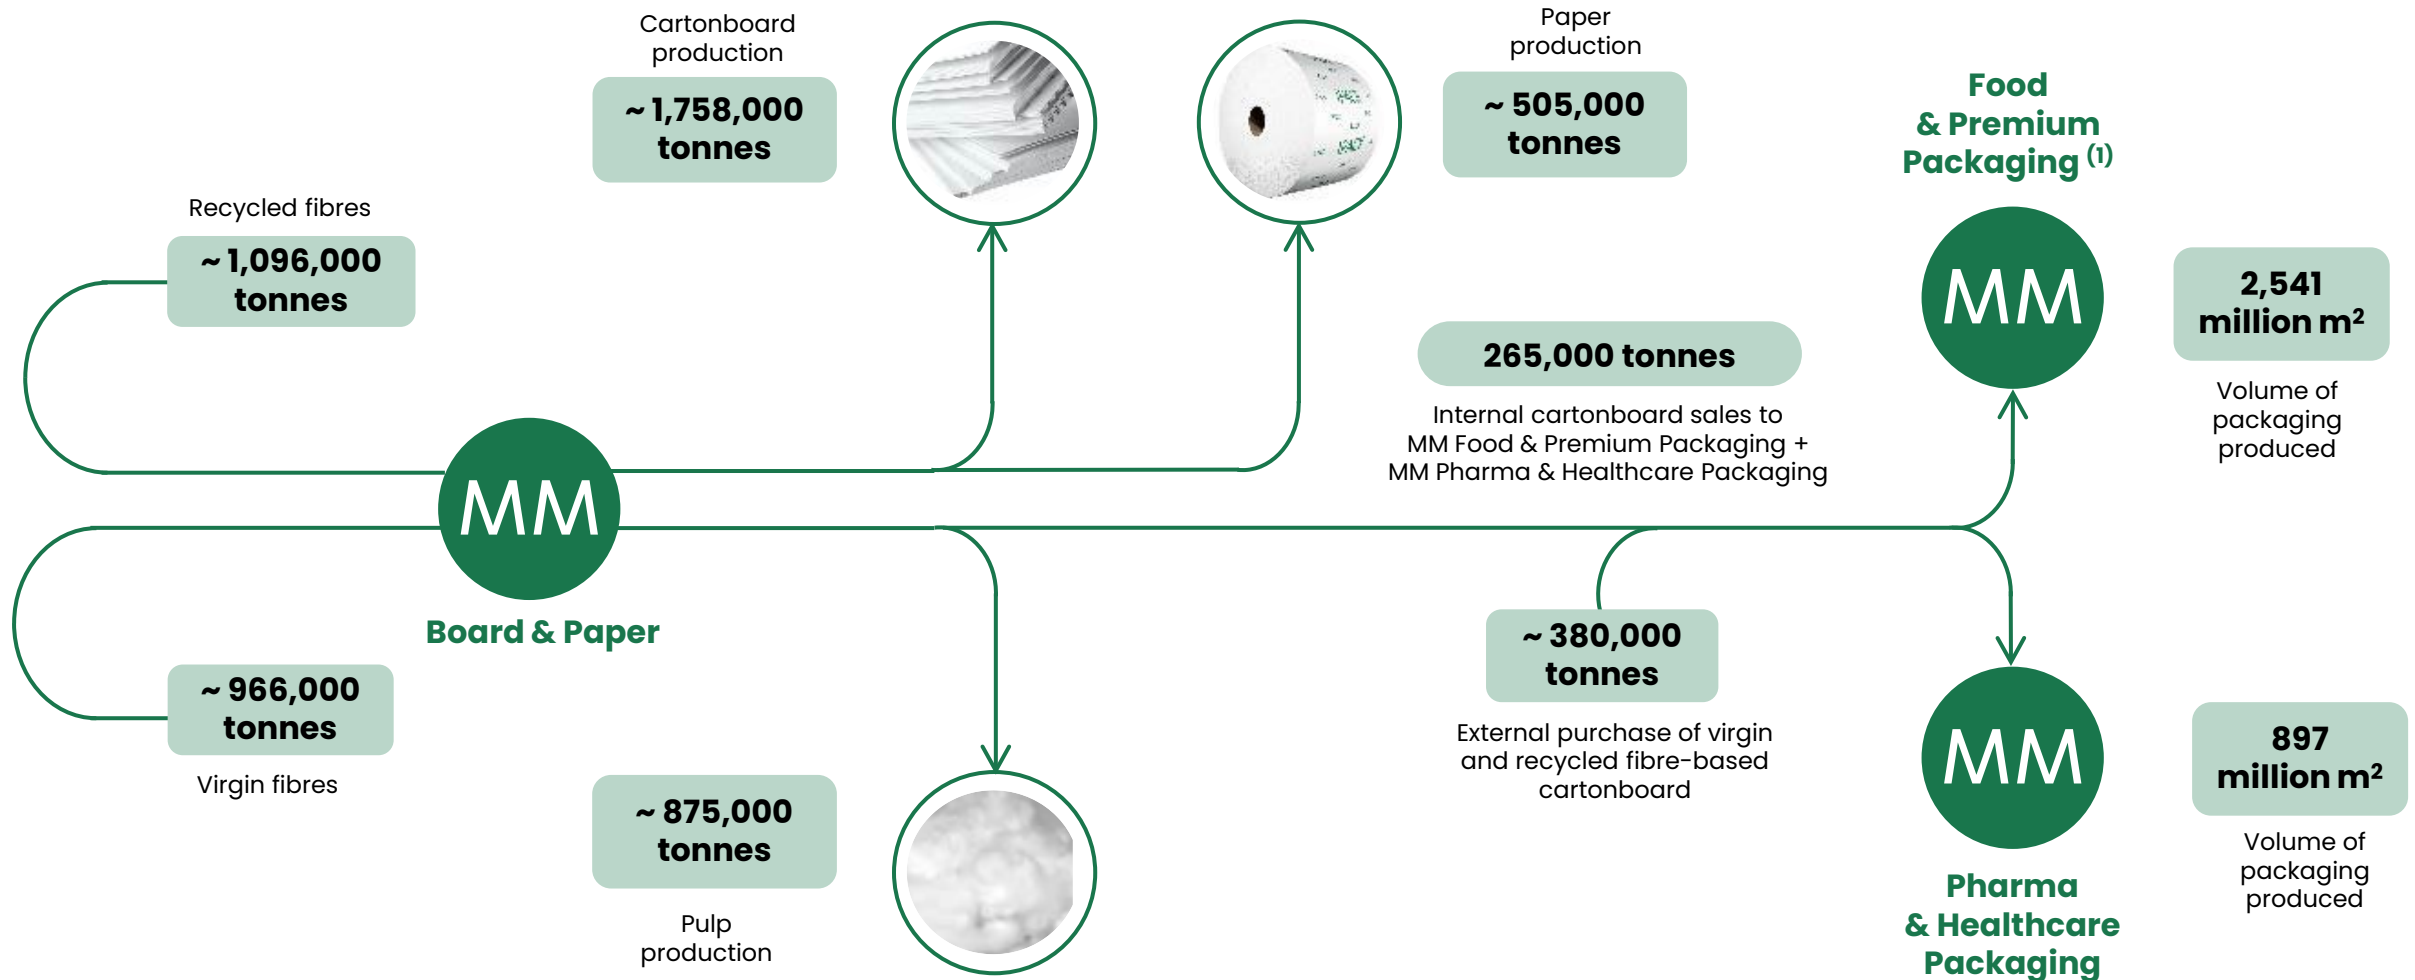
Cartonboard production

~ 1,758,000 tonnes

Paper production

~ 505,000 tonnes

Food & Premium Packaging $^{(1)}$

Recycled fibres

~ 1,096,000 tonnes

MM

2,541 million m²

265,000 tonnes

Internal cartonboard sales to MM Food & Premium Packaging + MM Pharma & Healthcare Packaging

Volume of packaging produced

MM

Board & Paper

~ 966,000 tonnes

Virgin fibres

~ 380,000 tonnes

External purchase of virgin and recycled fibre-based cartonboard

MM

897 million m²

Volume of packaging produced

~ 875,000 tonnes

Pulp production

Pharma & Healthcare Packaging